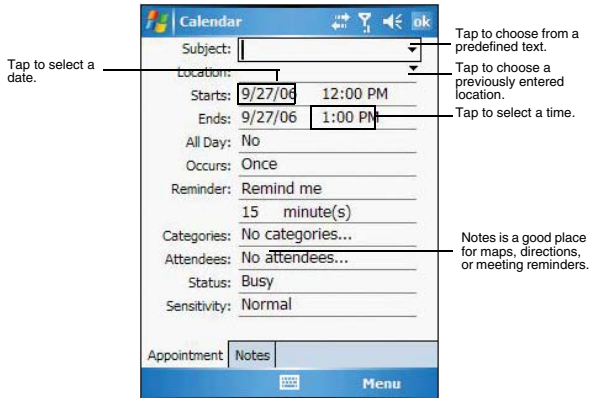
Calendar ok

Subject:

Location:

Starts: 9/27/06 12:00 PM

Ends: 9/27/06 1:00 PM

All Day: No

Occurs: Once

Reminder: Remind me

15 minute(s)

Categories: No categories...

Attendees: No attendees...

Status: Busy

Sensitivity: Normal

Appointment Notes

Menu

Tap to choose from a predefined text.

Tap to select a date.

Tap to choose a previously entered location.

Tap to select a time.

Notes is a good place for maps, directions, or meeting reminders.